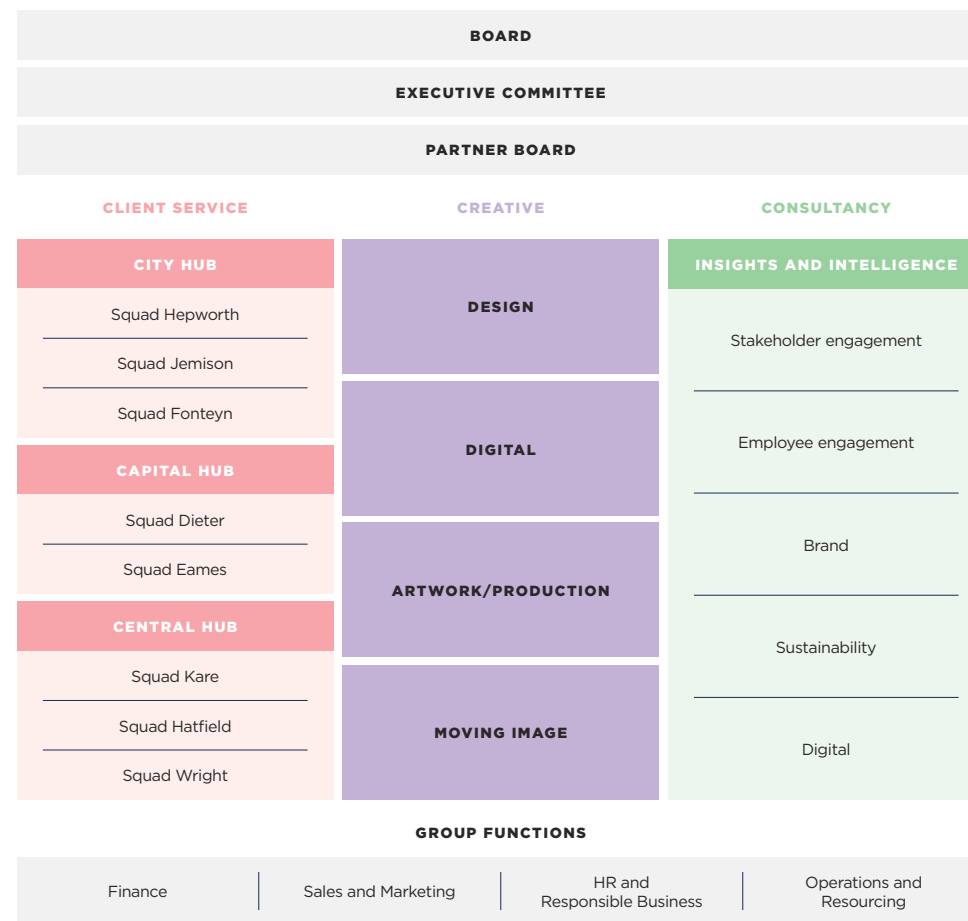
BOARD

EXECUTIVE COMMITTEE

PARTNER BOARD

CLIENT SERVICE

CITY HUB

Squad Hepworth

Squad Jemison

Squad Fonteyn

CAPITAL HUB

Squad Dieter

Squad Eames

CENTRAL HUB

Squad Kare

Squad Hatfield

Squad Wright

CREATIVE

DESIGN

DIGITAL

ARTWORK/PRODUCTION

MOVING IMAGE

CONSULTANCY

INSIGHTS AND INTELLIGENCE

Stakeholder engagement

Employee engagement

Brand

Sustainability

Digital

GROUP FUNCTIONS

Finance

Sales and Marketing

HR and Responsible Business

Operations and Resourcing